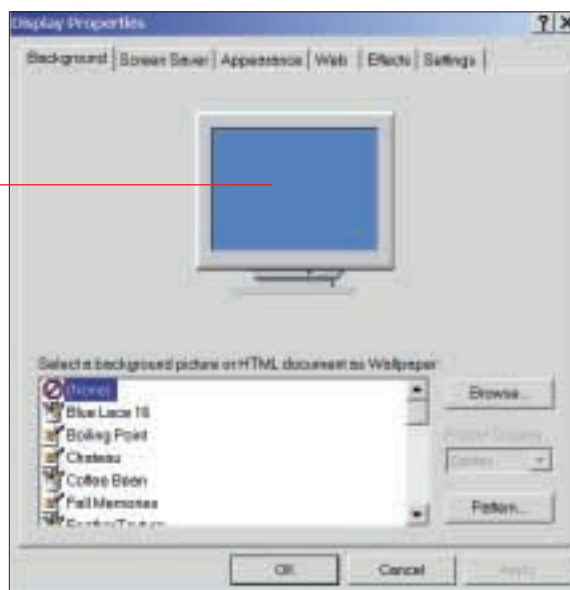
Display Properties

?

X

Background | Screen Saver | Appearance | Web | Effects | Settings

Select a background picture or HTML document as Wallpaper:

(None)

Blue Lace 16

Boiling Point

Chateau

Coffee Bean

Fall Memories

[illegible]

Browse...

Picture Display:

Center

Pattern...

OK

Cancel

Apply